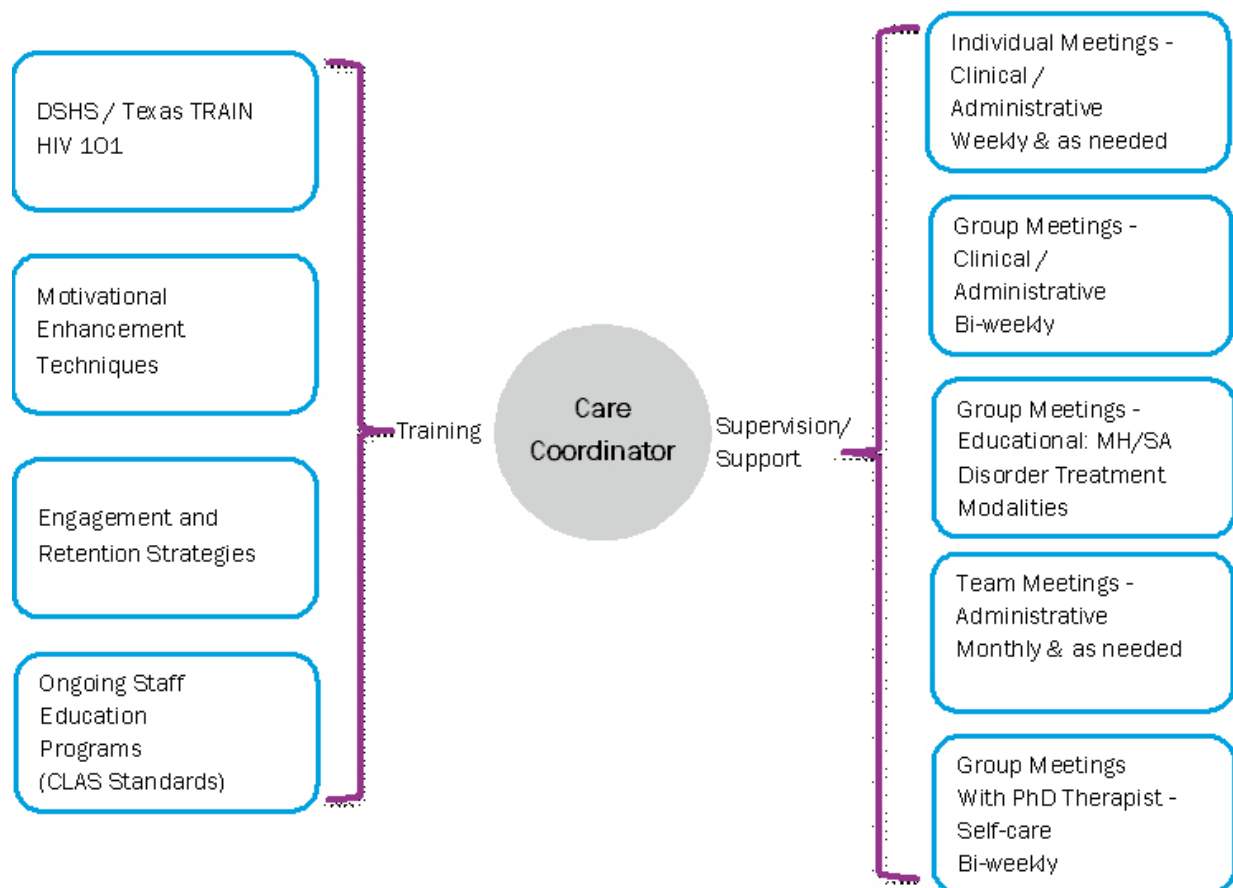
DSHS / Texas TRAIN HIV 101

Motivational Enhancement Techniques

Engagement and Retention Strategies

Ongoing Staff Education Programs (CLAS Standards)

Training

Care Coordinator

Supervision/ Support

Individual Meetings - Clinical / Administrative Weekly & as needed

Group Meetings - Clinical / Administrative Bi-weekly

Group Meetings - Educational: MH/SA Disorder Treatment Modalities

Team Meetings - Administrative Monthly & as needed

Group Meetings With PhD Therapist - Self-care Bi-weekly